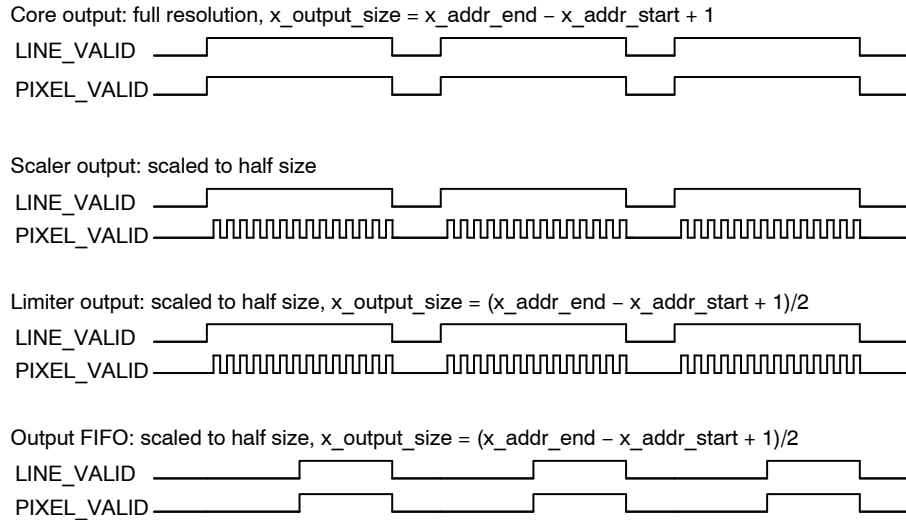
Core output: full resolution, x_output_size = x_addr_end – x_addr_start + 1
LINE_VALID
PIXEL_VALID

Scaler output: scaled to half size
LINE_VALID
PIXEL_VALID

Limiter output: scaled to half size, x_output_size = (x_addr_end – x_addr_start + 1)/2
LINE_VALID
PIXEL_VALID

Output FIFO: scaled to half size, x_output_size = (x_addr_end – x_addr_start + 1)/2
LINE_VALID
PIXEL_VALID